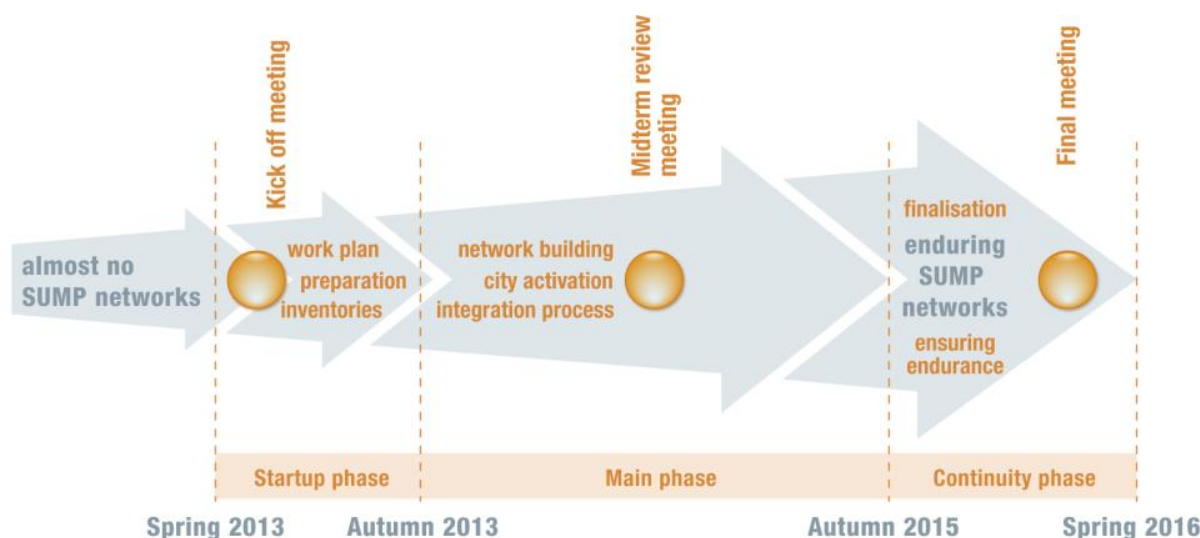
Kick off meeting

Midterm review meeting

Final meeting

almost no SUMP networks

work plan
preparation
inventories

network building
city activation
integration process

finalisation
enduring SUMP networks
ensuring endurance

Startup phase

Main phase

Continuity phase

Spring 2013

Autumn 2013

Autumn 2015

Spring 2016